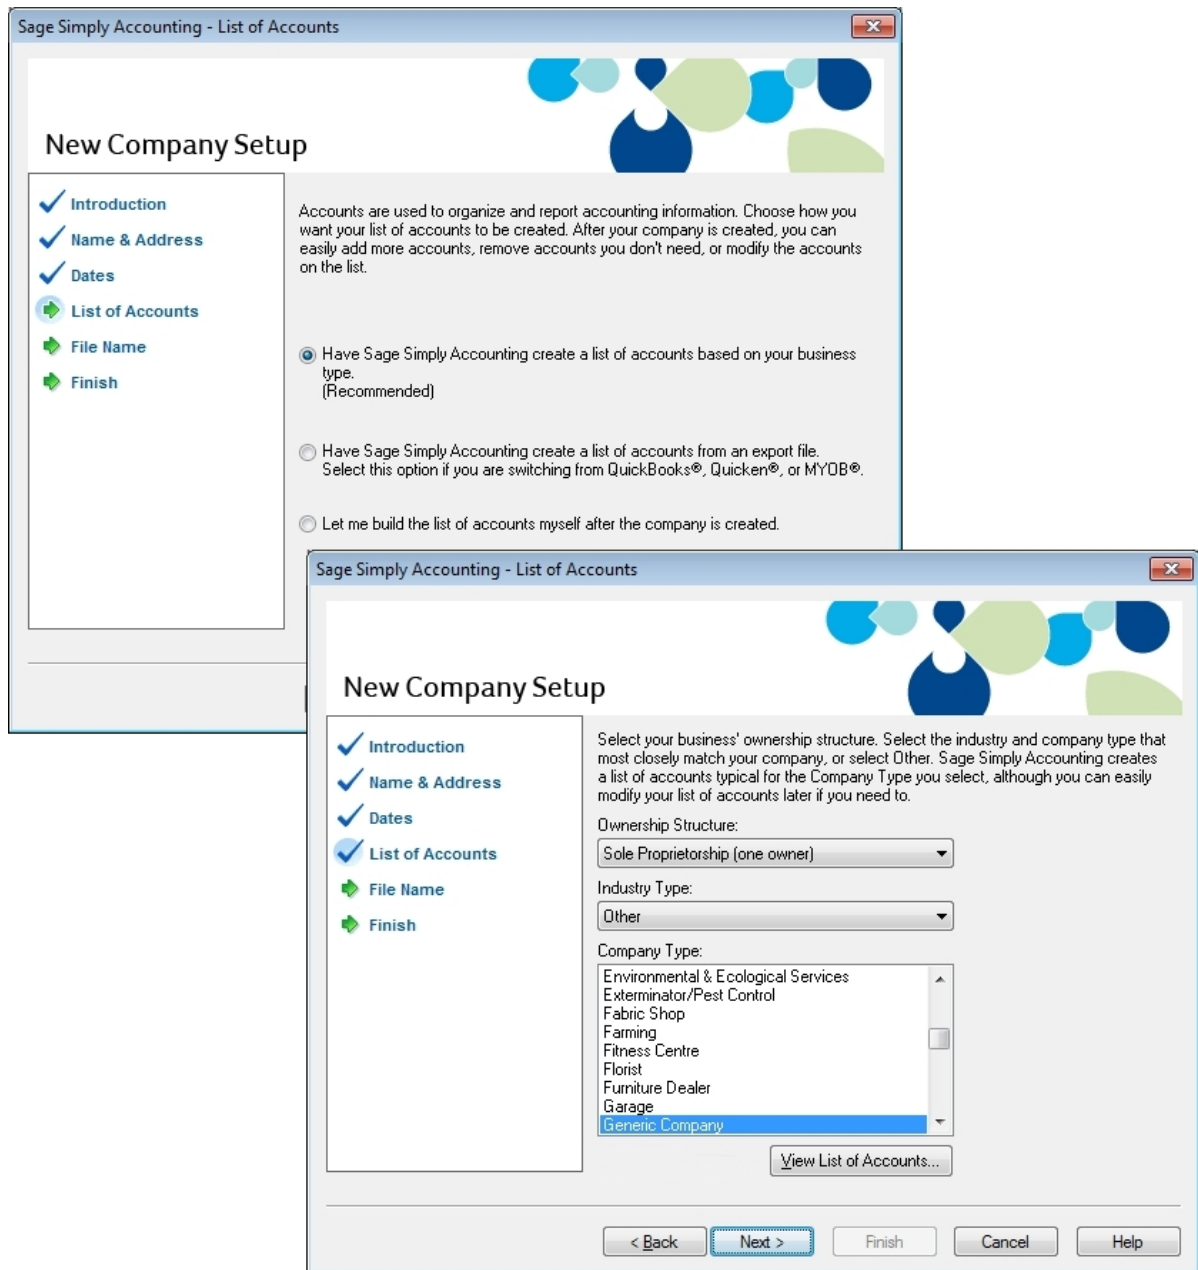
Sage Simply Accounting - List of Accounts

New Company Setup

Introduction
Name & Address
Dates
List of Accounts
File Name
Finish

Accounts are used to organize and report accounting information. Choose how you want your list of accounts to be created. After your company is created, you can easily add more accounts, remove accounts you don't need, or modify the accounts on the list.

Have Sage Simply Accounting create a list of accounts based on your business type.
(Recommended)

Have Sage Simply Accounting create a list of accounts from an export file.
Select this option if you are switching from QuickBooks®, Quicken®, or MYOB®.

Let me build the list of accounts myself after the company is created.

Sage Simply Accounting - List of Accounts

New Company Setup

Introduction
Name & Address
Dates
List of Accounts
File Name
Finish

Select your business' ownership structure. Select the industry and company type that most closely match your company, or select Other. Sage Simply Accounting creates a list of accounts typical for the Company Type you select, although you can easily modify your list of accounts later if you need to.

Ownership Structure:
Sole Proprietorship (one owner)

Industry Type:
Other

Company Type:
Environmental & Ecological Services
Exterminator/Pest Control
Fabric Shop
Farming
Fitness Centre
Florist
Furniture Dealer
Garage
Generic Company

View List of Accounts...

< Back
Next >
Finish
Cancel
Help